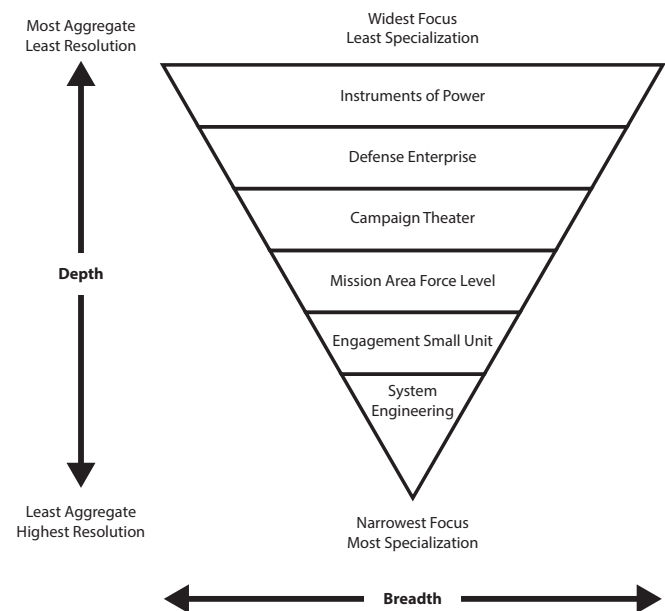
Most Aggregate
Least Resolution

Widest Focus
Least Specialization

Instruments of Power

Defense Enterprise

Campaign Theater

Depth

Mission Area Force Level

Engagement Small Unit

System
Engineering

Least Aggregate
Highest Resolution

Narrowest Focus
Most Specialization

Breadth